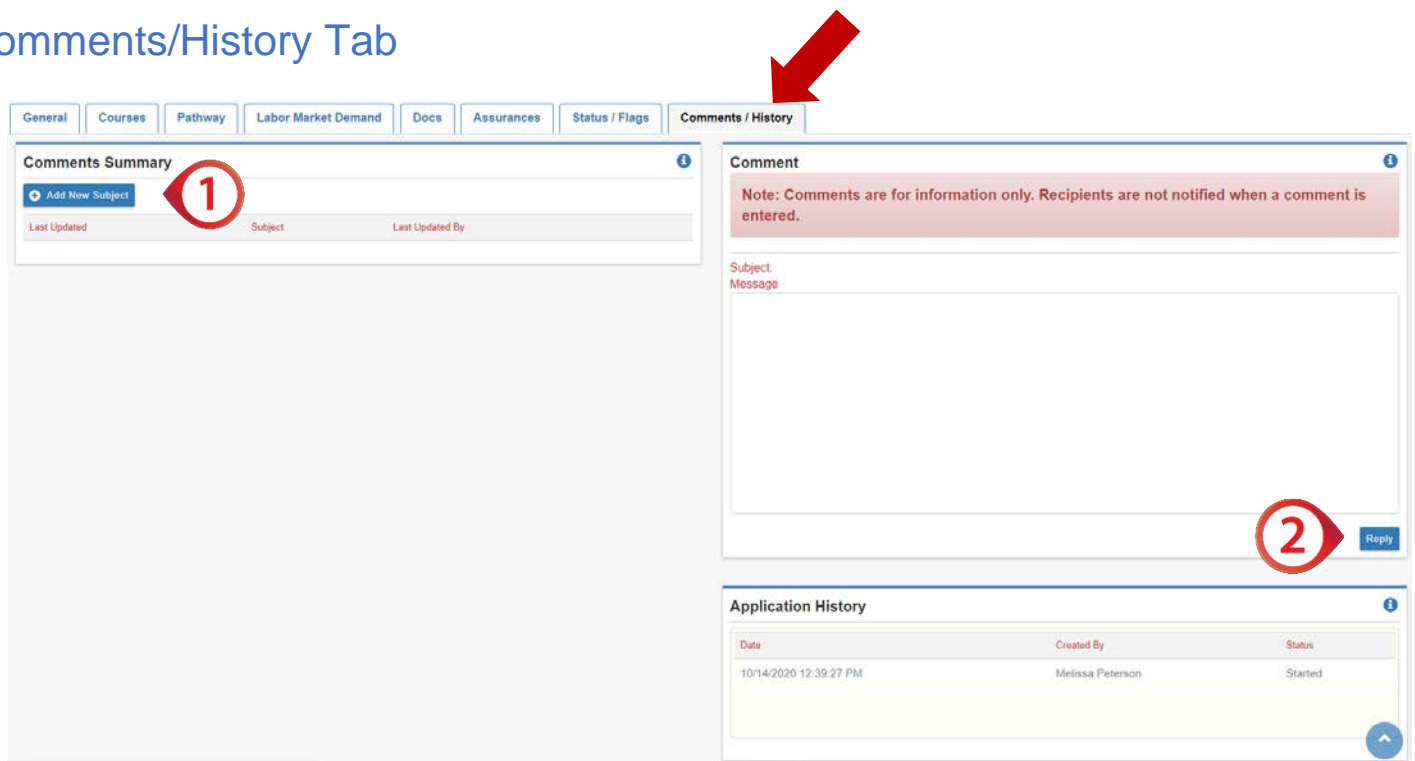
omments/History Tab

General | Courses | Pathway | Labor Market Demand | Docs | Assurances | Status / Flags | Comments / History

Comments Summary

Add New Subject

1

| Last Updated | Subject | Last Updated By |
|---|---|---|

Comment

Note: Comments are for information only. Recipients are not notified when a comment is entered.

Subject:
Message

2

Reply

Application History

| Date | Created By | Status |
|---|---|---|
| 10/14/2020 12:39:27 PM | Melissa Peterson | Started |